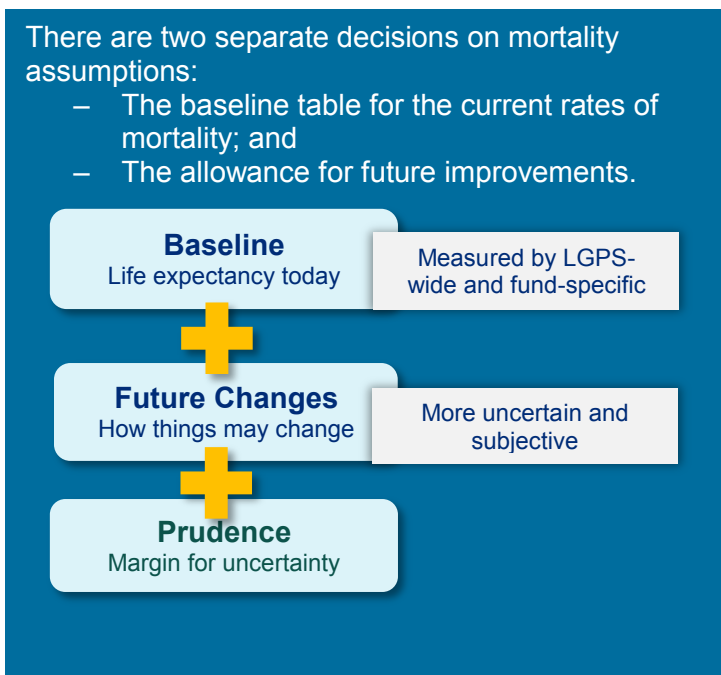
There are two separate decisions on mortality assumptions:

– The baseline table for the current rates of mortality; and

– The allowance for future improvements.

Baseline
Life expectancy today

Measured by LGPS-wide and fund-specific

Future Changes
How things may change

More uncertain and subjective

Prudence
Margin for uncertainty